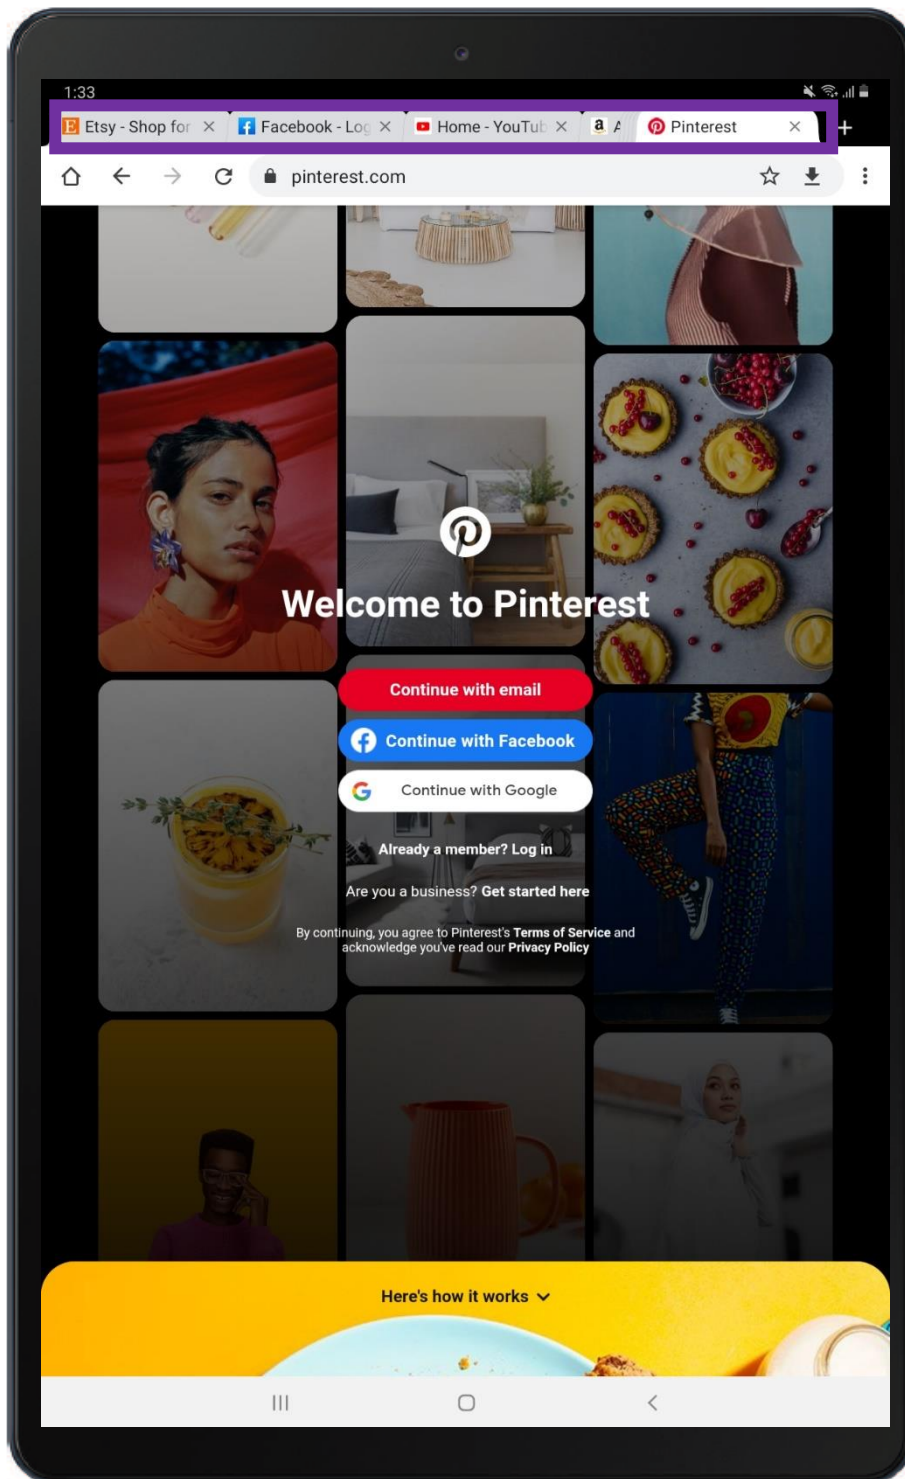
1:33

Etsy - Shop for
Facebook - Log
Home - YouTub
a A
Pinterest
+

pinterest.com

Welcome to Pinterest

Continue with email

Continue with Facebook

Continue with Google

Already a member? Log in

Are you a business? Get started here

By continuing, you agree to Pinterest's Terms of Service and acknowledge you've read our Privacy Policy

Here's how it works